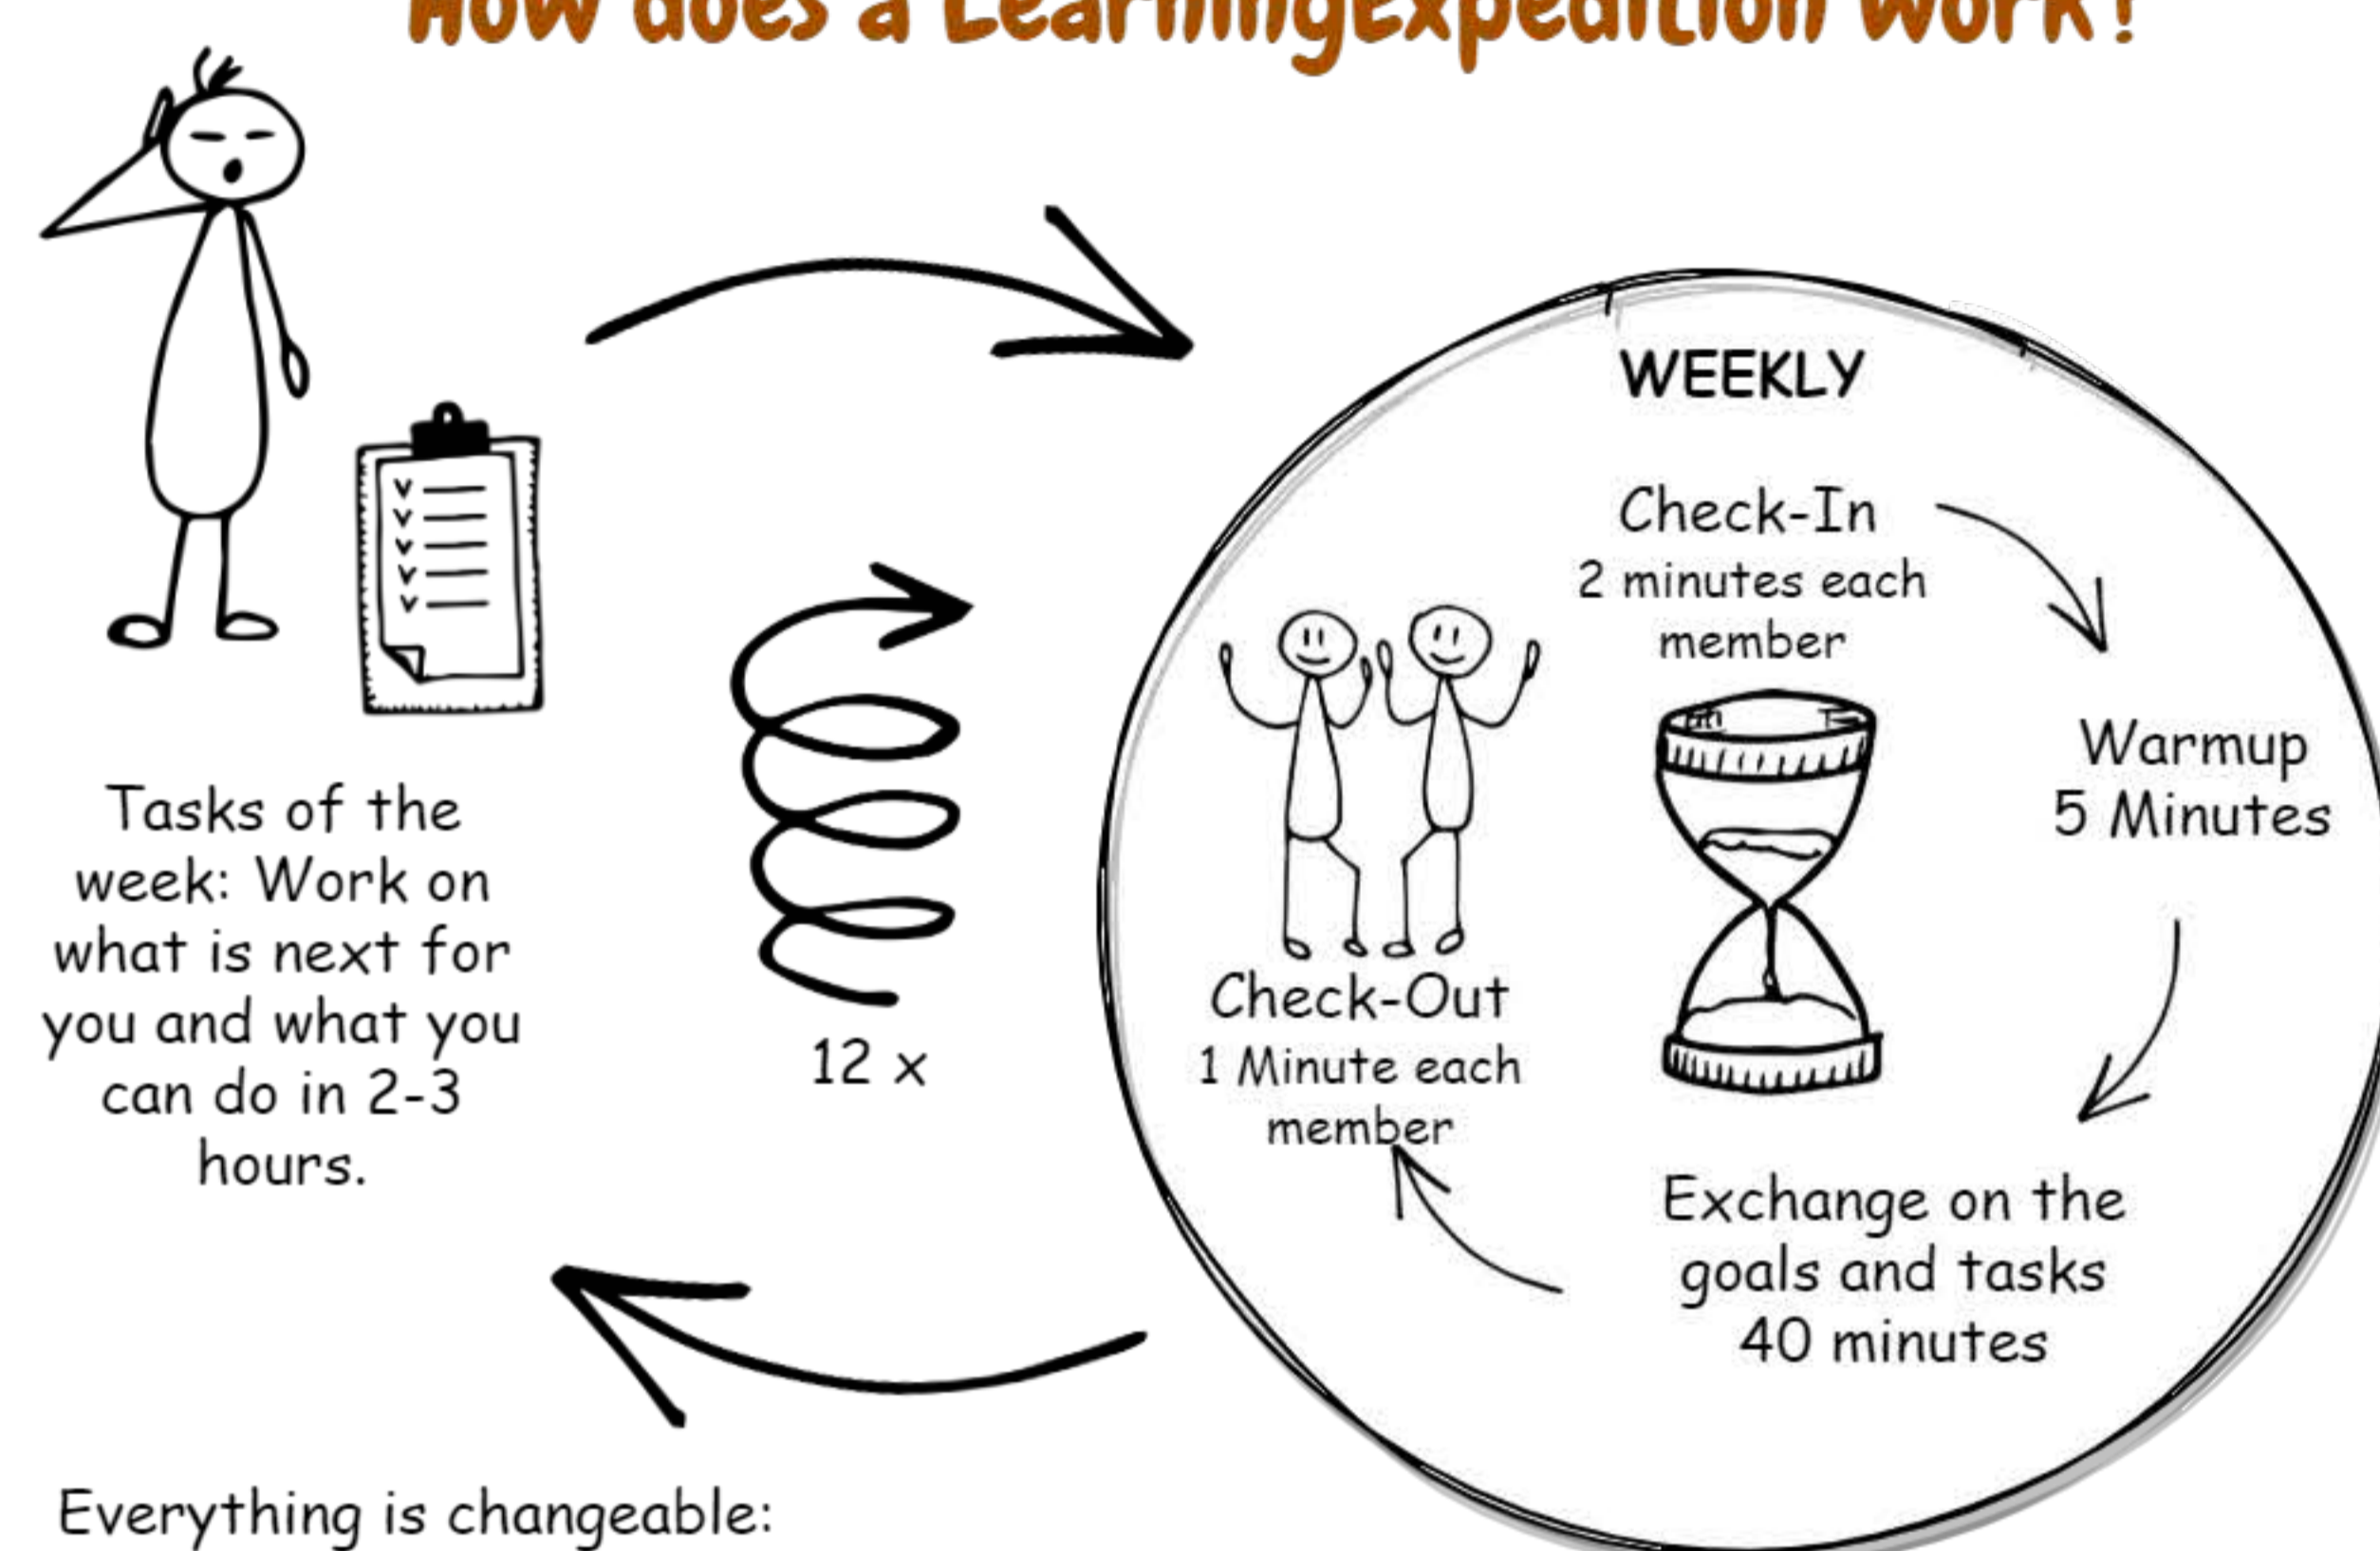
How does a LearningExpedition work?

Tasks of the week: Work on what is next for you and what you can do in 2-3 hours.

12 x

WEEKLY

Check-In
2 minutes each member

Warmup
5 Minutes

Exchange on the goals and tasks
40 minutes

Check-Out
1 Minute each member

Everything is changeable: